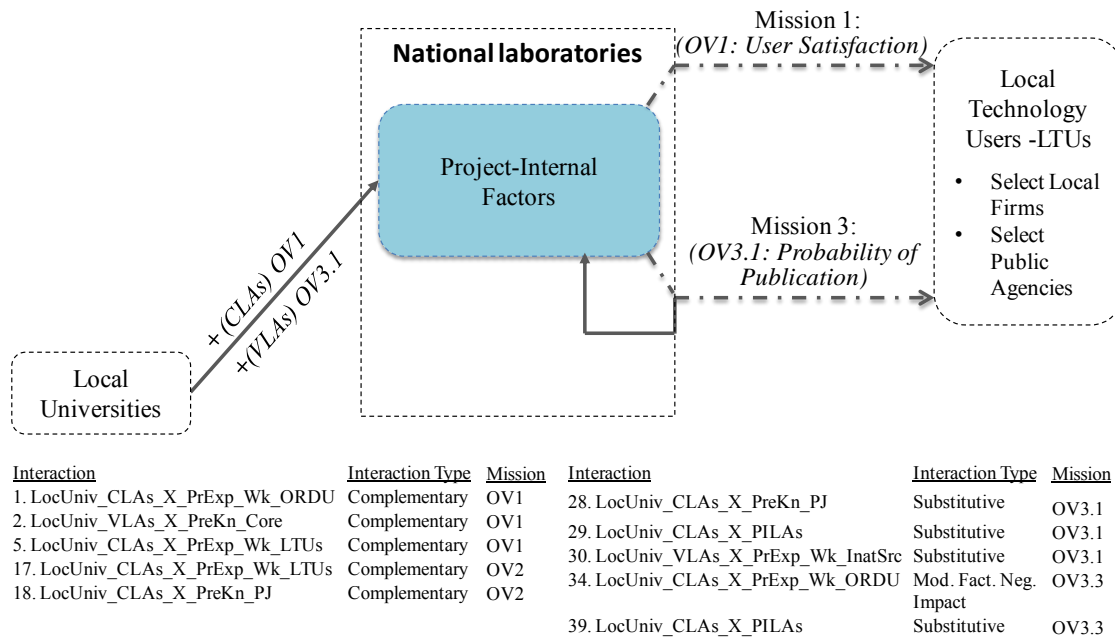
Mission 1:
(OV1: User Satisfaction)

National laboratories

Project-Internal Factors

Local Technology Users -LTUs

• Select Local Firms
• Select Public Agencies

Mission 3:
(OV3.1: Probability of Publication)

+ (CLAs) OV1
+(VLAs) OV3.1

Local Universities

| Interaction | Interaction Type | Mission |
|---|---|---|
| 1. LocUniv_CLAs_X_PrExp_Wk_ORDU | Complementary | OV1 |
| 2. LocUniv_VLAs_X_PreKn_Core | Complementary | OV1 |
| 5. LocUniv_CLAs_X_PrExp_Wk_LTUs | Complementary | OV1 |
| 17. LocUniv_CLAs_X_PrExp_Wk_LTUs | Complementary | OV2 |
| 18. LocUniv_CLAs_X_PreKn_PJ | Complementary | OV2 |

| Interaction | Interaction Type | Mission |
|---|---|---|
| 28. LocUniv_CLAs_X_PreKn_PJ | Substitutive | OV3.1 |
| 29. LocUniv_CLAs_X_PILAs | Substitutive | OV3.1 |
| 30. LocUniv_VLAs_X_PrExp_Wk_InatSrc | Substitutive | OV3.1 |
| 34. LocUniv_CLAs_X_PrExp_Wk_ORDU | Mod. Fact. Neg. Impact | OV3.3 |
| 39. LocUniv_CLAs_X_PILAs | Substitutive | OV3.3 |